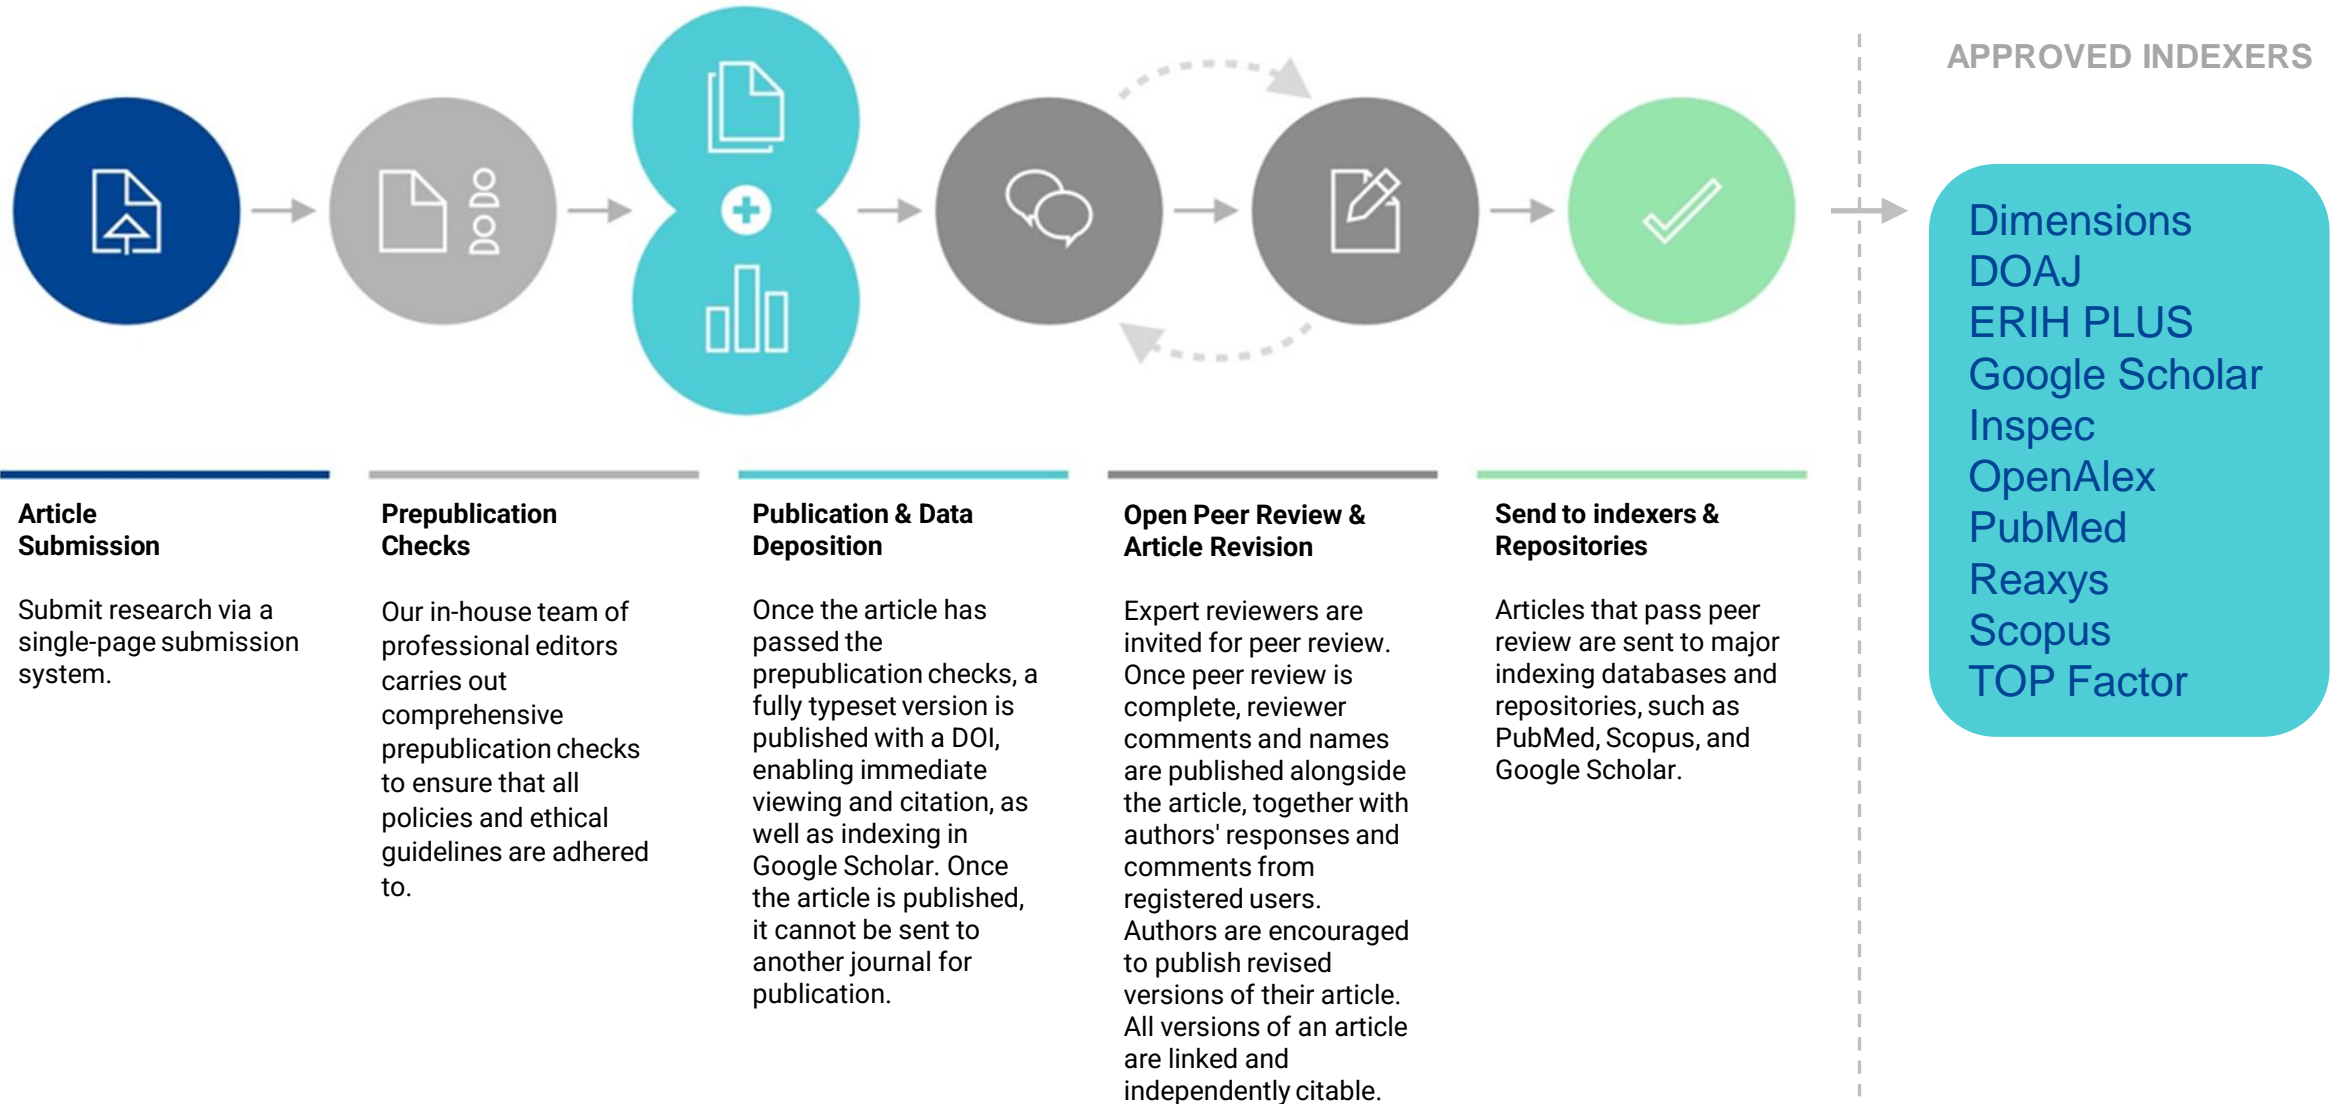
APPROVED INDEXERS

Dimensions
DOAJ
ERIH PLUS
Google Scholar
Inspec
OpenAlex
PubMed
Reaxys
Scopus
TOP Factor

Article Submission

Submit research via a single-page submission system.

Prepublication Checks

Our in-house team of professional editors carries out comprehensive prepublication checks to ensure that all policies and ethical guidelines are adhered to.

Publication & Data Deposition

Once the article has passed the prepublication checks, a fully typeset version is published with a DOI, enabling immediate viewing and citation, as well as indexing in Google Scholar. Once the article is published, it cannot be sent to another journal for publication.

Open Peer Review & Article Revision

Expert reviewers are invited for peer review. Once peer review is complete, reviewer comments and names are published alongside the article, together with authors' responses and comments from registered users. Authors are encouraged to publish revised versions of their article. All versions of an article are linked and independently citable.

Send to indexers & Repositories

Articles that pass peer review are sent to major indexing databases and repositories, such as PubMed, Scopus, and Google Scholar.